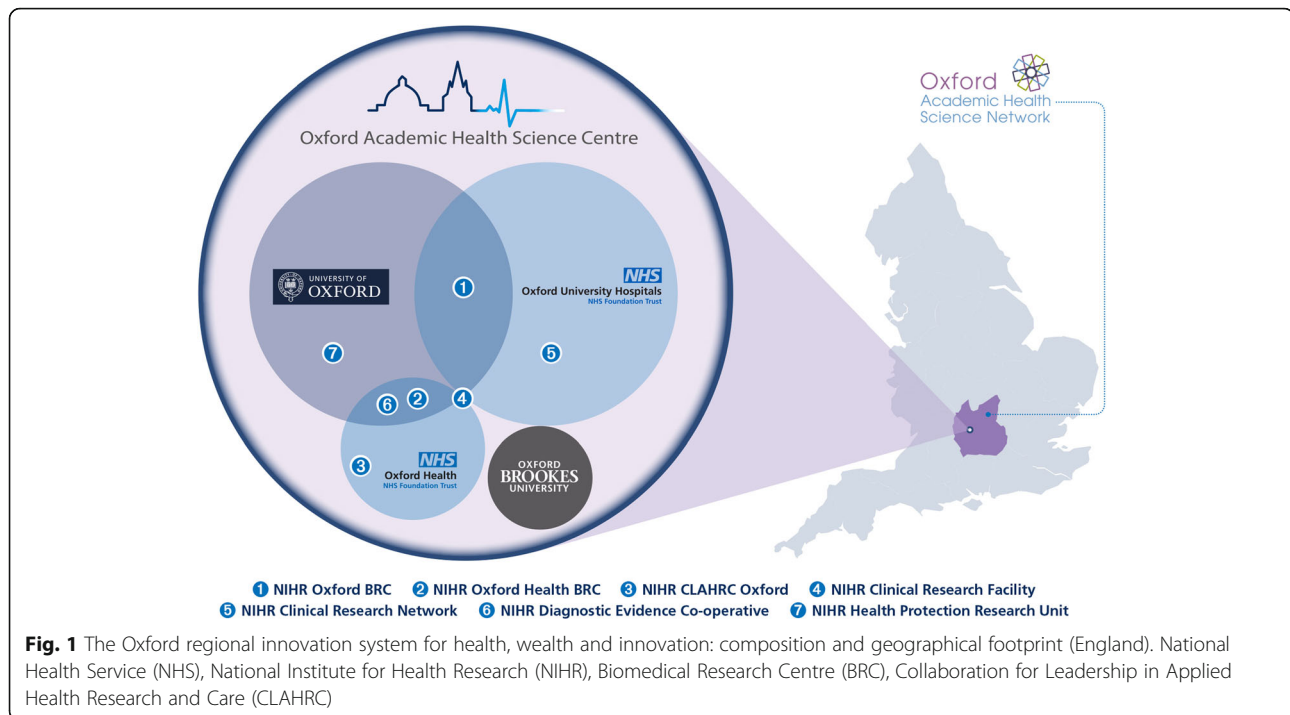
Oxford Academic Health Science Centre

UNIVERSITY OF OXFORD

NHS
Oxford University Hospitals
NHS Foundation Trust

1

7

5

6 2 4

3

NHS
Oxford Health
NHS Foundation Trust

OXFORD BROOKES UNIVERSITY

Oxford
Academic Health
Science Network

1 NIHR Oxford BRC 2 NIHR Oxford Health BRC 3 NIHR CLAHRC Oxford 4 NIHR Clinical Research Facility
5 NIHR Clinical Research Network 6 NIHR Diagnostic Evidence Co-operative 7 NIHR Health Protection Research Unit

**Fig. 1** The Oxford regional innovation system for health, wealth and innovation: composition and geographical footprint (England). National Health Service (NHS), National Institute for Health Research (NIHR), Biomedical Research Centre (BRC), Collaboration for Leadership in Applied Health Research and Care (CLAHRC)